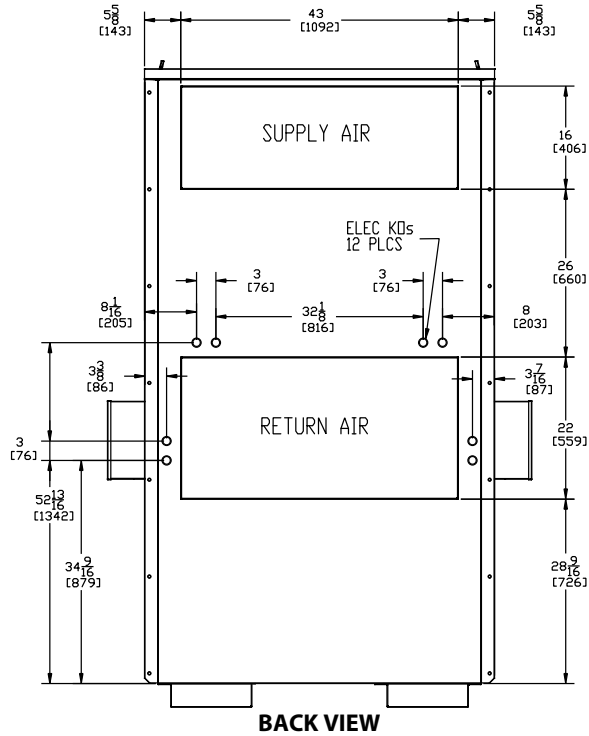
$5\frac{5}{8}$ [143]

43 [1092]

$5\frac{5}{8}$ [143]

SUPPLY AIR

16 [406]

ELEC KOs 12 PLCS

26 [660]

3 [76]

3 [76]

$8\frac{1}{16}$ [205]

$32\frac{1}{8}$ [816]

8 [203]

$3\frac{3}{8}$ [86]

$3\frac{7}{16}$ [87]

RETURN AIR

22 [559]

3 [76]

$52\frac{13}{16}$ [1342]

$34\frac{9}{16}$ [879]

$28\frac{9}{16}$ [726]

BACK VIEW